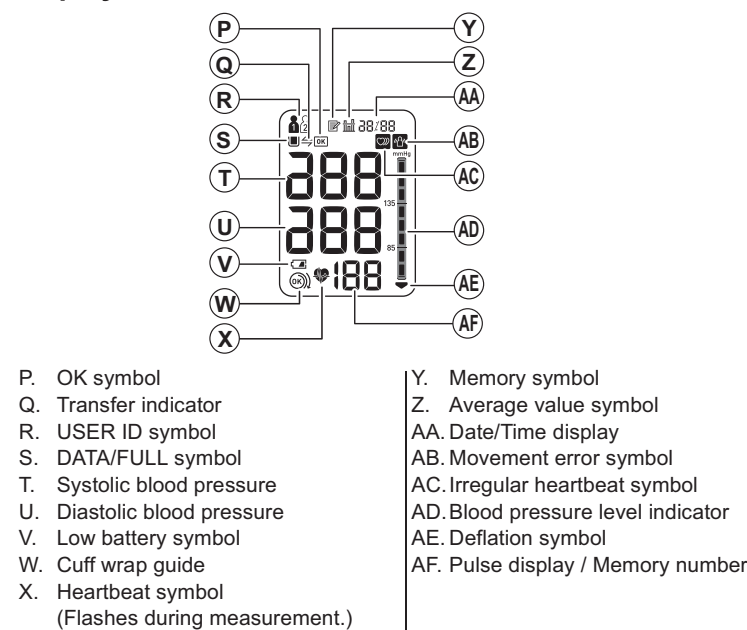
P
Q
R
S
T
U
V
W
X
Y
Z
AA
AB
AC
AD
AE
AF

1 2
OK
88/88
mmHg
135
85
888
888
188
OK

P. OK symbol
Q. Transfer indicator
R. USER ID symbol
S. DATA/FULL symbol
T. Systolic blood pressure
U. Diastolic blood pressure
V. Low battery symbol
W. Cuff wrap guide
X. Heartbeat symbol (Flashes during measurement.)

Y. Memory symbol
Z. Average value symbol
AA. Date/Time display
AB. Movement error symbol
AC. Irregular heartbeat symbol
AD. Blood pressure level indicator
AE. Deflation symbol
AF. Pulse display / Memory number